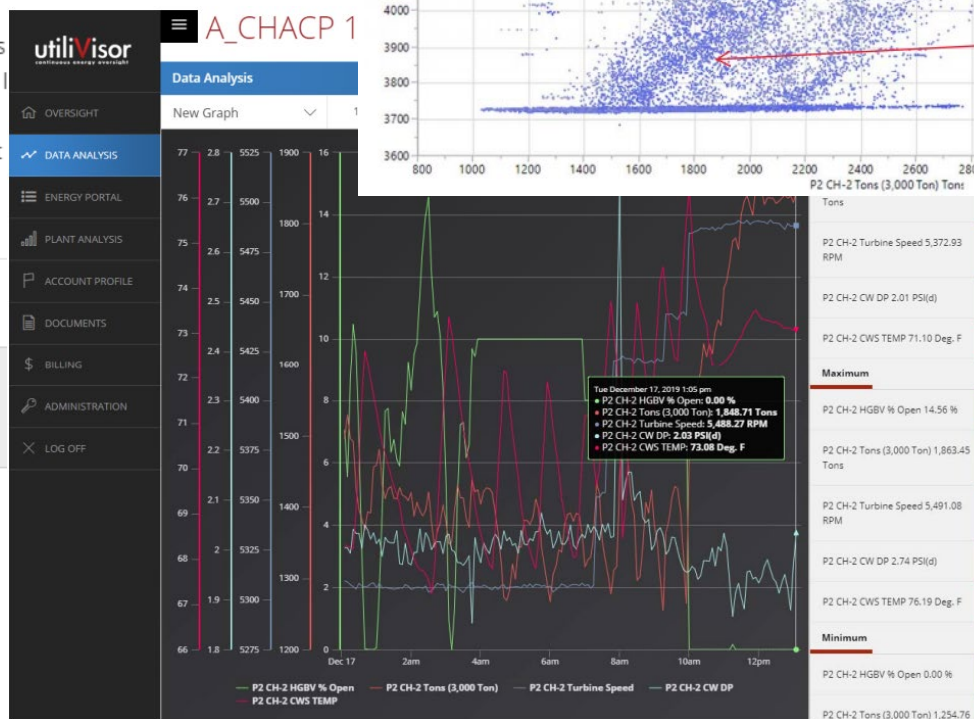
utiliVisor
continuous energy oversight

A_CHACP 1

Data Analysis

New Graph

OVERSIGHT
DATA ANALYSIS
ENERGY PORTAL
PLANT ANALYSIS
ACCOUNT PROFILE
DOCUMENTS
BILLING
ADMINISTRATION
LOG OFF

4000
3900
3800
3700
3600
800 1000 1200 1400 1600 1800 2000 2200 2400 2600 280
P2 CH-2 Tons (3,000 Ton) Tons

77 76 75 74 73 72 71 70 69 68 67 66
2.8 2.7 2.6 2.5 2.4 2.3 2.2 2.1 2 1.9 1.8
5525 5500 5475 5450 5425 5400 5375 5350 5325 5300 5275
1900 1800 1700 1600 1500 1400 1300 1200
16 14 12 10 8 6 4 2 0

Dec 17 2am 4am 6am 8am 10am 12pm

Tue December 17, 2019 1:05 pm
P2 CH-2 HGBV % Open: 0.00 %
P2 CH-2 Tons (3,000 Ton): 1,848.71 Tons
P2 CH-2 Turbine Speed: 5,488.27 RPM
P2 CH-2 CW DP: 2.03 PSI(d)
P2 CH-2 CWS TEMP: 73.08 Deg. F

P2 CH-2 HGBV % Open   P2 CH-2 Tons (3,000 Ton)   P2 CH-2 Turbine Speed   P2 CH-2 CW DP
P2 CH-2 CWS TEMP

Tons
P2 CH-2 Turbine Speed 5,372.93 RPM
P2 CH-2 CW DP 2.01 PSI(d)
P2 CH-2 CWS TEMP 71.10 Deg. F
Maximum
P2 CH-2 HGBV % Open 14.56 %
P2 CH-2 Tons (3,000 Ton) 1,863.45 Tons
P2 CH-2 Turbine Speed 5,491.08 RPM
P2 CH-2 CW DP 2.74 PSI(d)
P2 CH-2 CWS TEMP 76.19 Deg. F
Minimum
P2 CH-2 HGBV % Open 0.00 %
P2 CH-2 Tons (3,000 Ton) 1,254.76